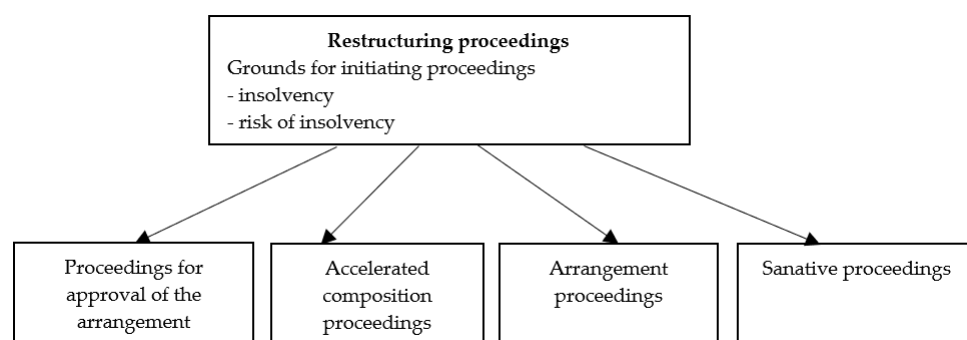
**Restructuring proceedings**
Grounds for initiating proceedings
- insolvency
- risk of insolvency

Proceedings for approval of the arrangement

Accelerated composition proceedings

Arrangement proceedings

Sanative proceedings